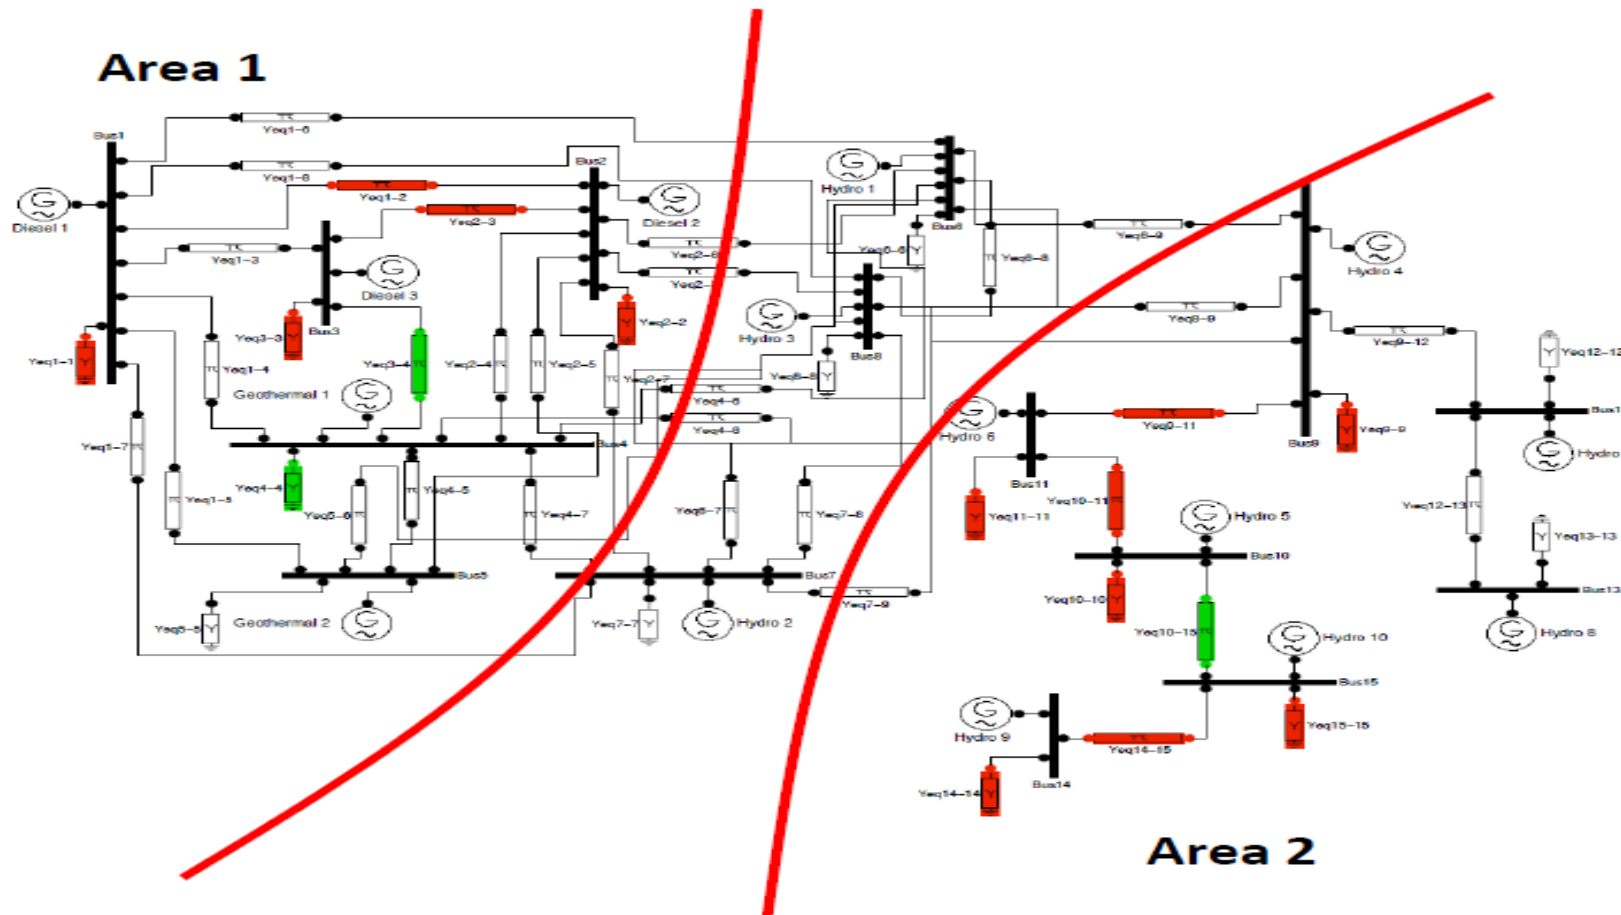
Area 1

Yeq1-6
Bus1
Yeq1-6
Bus2
Yeq1-2
Diesel 2
Yeq2-3
Diesel 1
Yeq1-3
Yeq2-6
Diesel 3
Yeq2-
Bus3
Yeq3-3
Yeq2-2
Yeq1-1
Yeq3-4
Yeq2-4
Yeq2-5
Yeq1-4
Yeq2-7
Geothermal 1
Yeq4-6
Yeq4-8
Bus4
Yeq1-7
Yeq4-4
Yeq4-5
Yeq1-5
Yeq5-6
Yeq4-7
Bus5
Geothermal 2
Yeq5-5

Hydro 1
Bus6
Yeq6-6
Yeq6-8
Yeq6-9
Hydro 4
Hydro 3
Yeq8-9
Bus8
Yeq9-12
Yeq8-8
Yeq12-12
Hydro 6
Yeq9-11
Bus9
Yeq9-9
Bus11
Yeq10-11
Yeq11-11
Hydro 5
Yeq6-7
Yeq7-8
Bus10
Yeq12-13
Yeq13-13
Bus7
Yeq7-9
Yeq10-10
Bus13
Yeq7-7
Hydro 2
Yeq10-15
Hydro 10
Hydro 8
Bus15
Hydro 9
Yeq15-15
Yeq14-15
Yeq14-14
Bus14
Hydro

Area 2